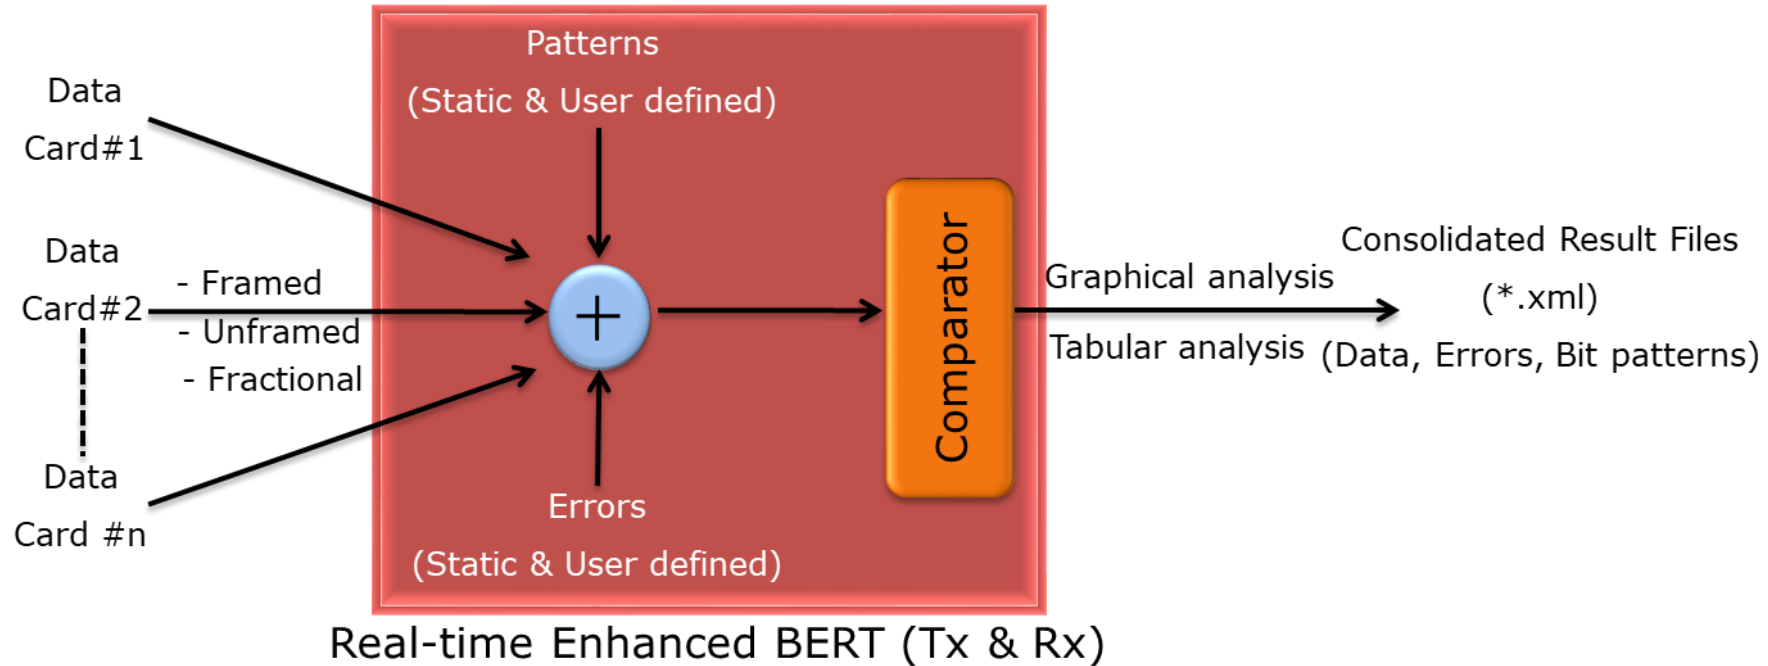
Data
Card#1

Data
Card#2

- Framed
- Unframed
- Fractional

Data
Card #n

Patterns
(Static & User defined)

+

Errors
(Static & User defined)

Comparator

Graphical analysis
Tabular analysis

Consolidated Result Files
(*.xml)
(Data, Errors, Bit patterns)

Real-time Enhanced BERT (Tx & Rx)